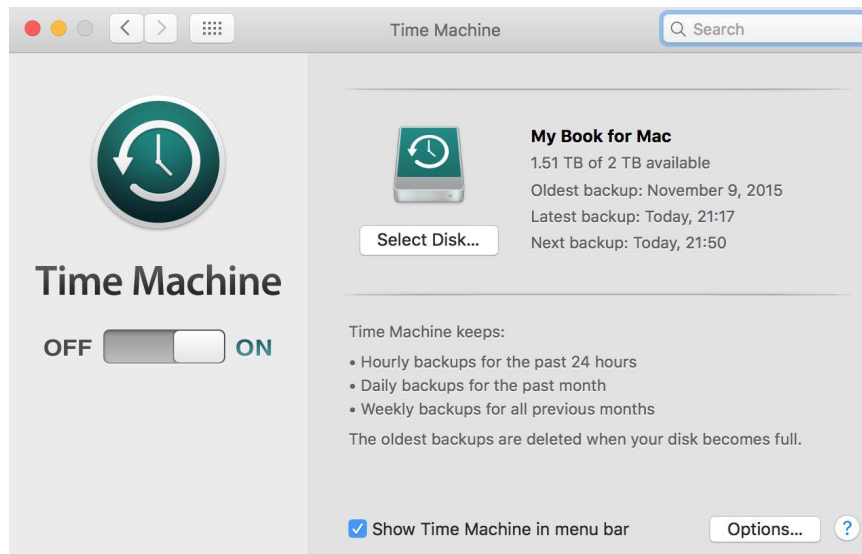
Time Machine

Search

Time Machine

OFF ON

Select Disk...

My Book for Mac
1.51 TB of 2 TB available
Oldest backup: November 9, 2015
Latest backup: Today, 21:17
Next backup: Today, 21:50

Time Machine keeps:
• Hourly backups for the past 24 hours
• Daily backups for the past month
• Weekly backups for all previous months
The oldest backups are deleted when your disk becomes full.

Show Time Machine in menu bar

Options...

?